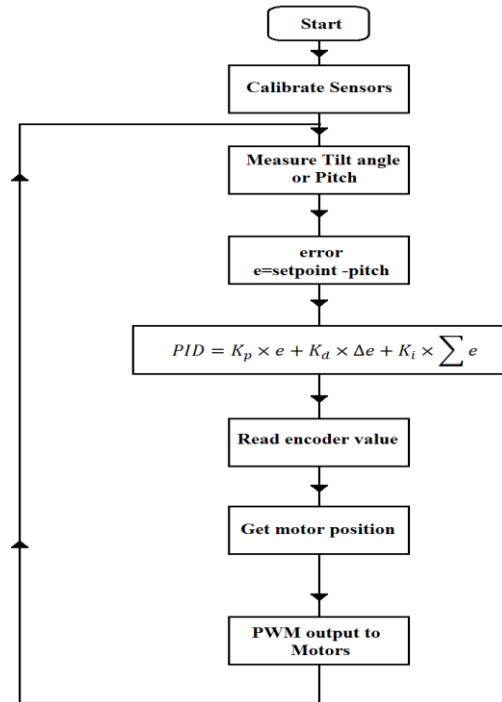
Start

Calibrate Sensors

Measure Tilt angle or Pitch

error
e=setpoint -pitch

$PID = K_p \times e + K_d \times \Delta e + K_i \times \sum e$

Read encoder value

Get motor position

PWM output to Motors